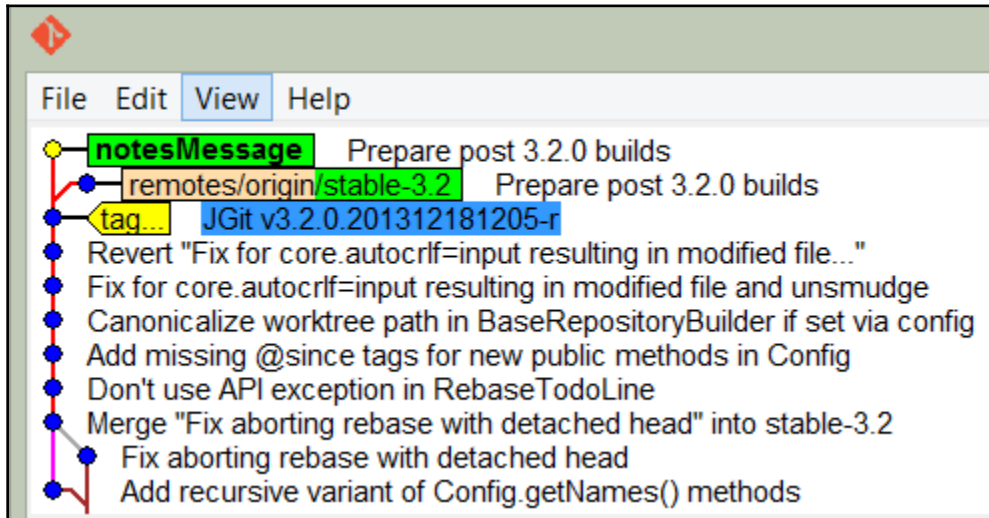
File Edit View Help

notesMessage Prepare post 3.2.0 builds
remotes/origin/stable-3.2 Prepare post 3.2.0 builds
tag... JGit v3.2.0.201312181205-r
Revert "Fix for core.autocrlf=input resulting in modified file..."
Fix for core.autocrlf=input resulting in modified file and unsmudge
Canonicalize worktree path in BaseRepositoryBuilder if set via config
Add missing @since tags for new public methods in Config
Don't use API exception in RebaseTodoLine
Merge "Fix aborting rebase with detached head" into stable-3.2
Fix aborting rebase with detached head
Add recursive variant of Config.getNames() methods